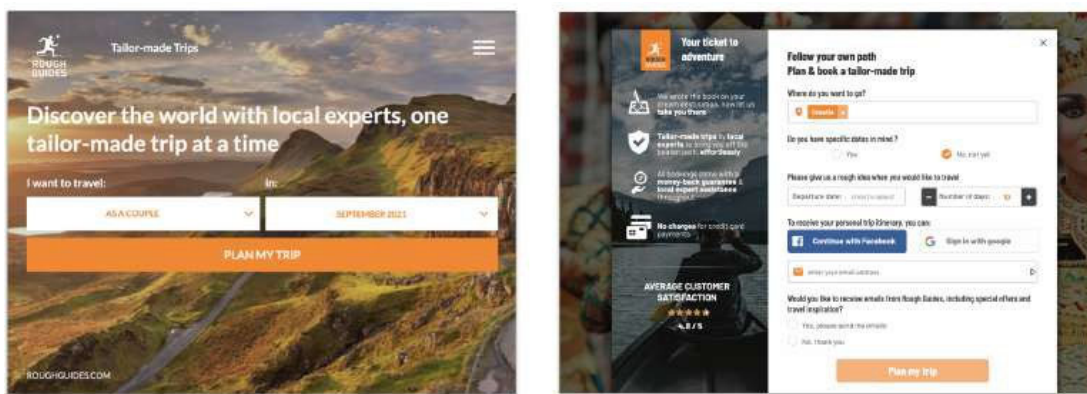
ROUGH GUIDES

Tailor-made Trips

Discover the world with local experts, one tailor-made trip at a time

I want to travel:

AS A COUPLE

in:

SEPTEMBER 2021

PLAN MY TRIP

ROUGHGUIDES.COM

ROUGH GUIDES

Your ticket to adventure

We wrote the book on your dream destinations, now let us take you there

Tailor-made trips by local experts to bring you off the beaten path, effortlessly

All bookings come with a money-back guarantee & local expert assistance throughout

No charges for credit card payments

AVERAGE CUSTOMER SATISFACTION

★★★★★

4.8 / 5

×

Follow your own path
Plan & book a tailor-made trip

Where do you want to go?

Croatia ×

Do you have specific dates in mind?

Yes

No, not yet

Please give us a rough idea when you would like to travel

Departure date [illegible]

Number of days

To receive your personal trip itinerary, you can:

Continue with Facebook

Sign in with google

enter your email address

Would you like to receive emails from Rough Guides, including special offers and travel inspiration?

Yes, please send me emails

No, thank you

Plan my trip